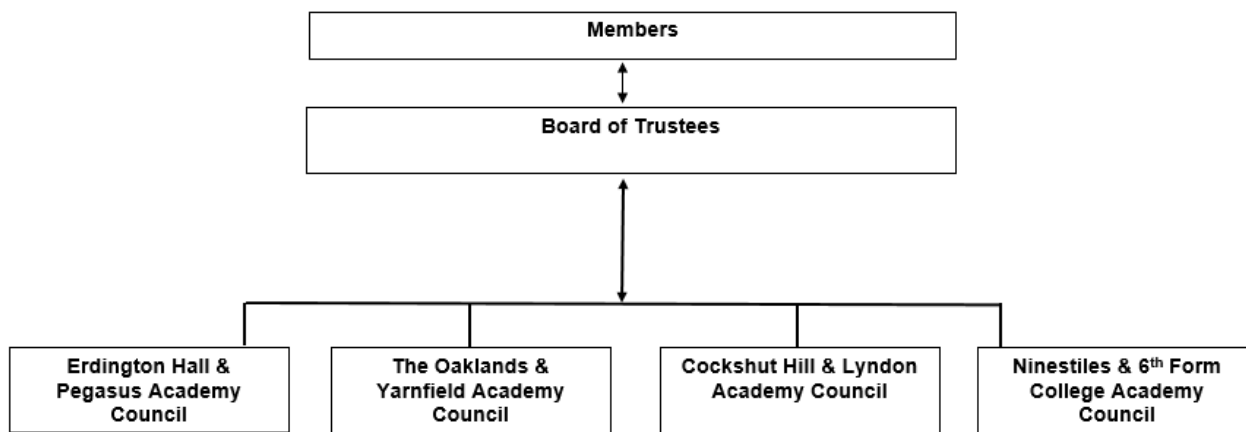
Members

Board of Trustees

Erdington Hall & Pegasus Academy Council

The Oaklands & Yarnfield Academy Council

Cockshut Hill & Lyndon Academy Council

Ninestiles & 6$^{th}$ Form College Academy Council